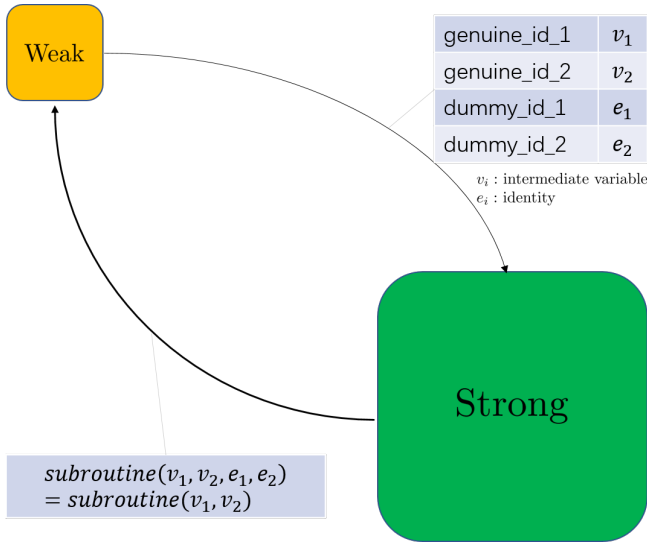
Weak

| genuine_id_1 | $v_1$ |
|---|---|
| genuine_id_2 | $v_2$ |
| dummy_id_1 | $e_1$ |
| dummy_id_2 | $e_2$ |

$v_i$ : intermediate variable
$e_i$ : identity

Strong

$subroutine(v_1, v_2, e_1, e_2)$
$= subroutine(v_1, v_2)$